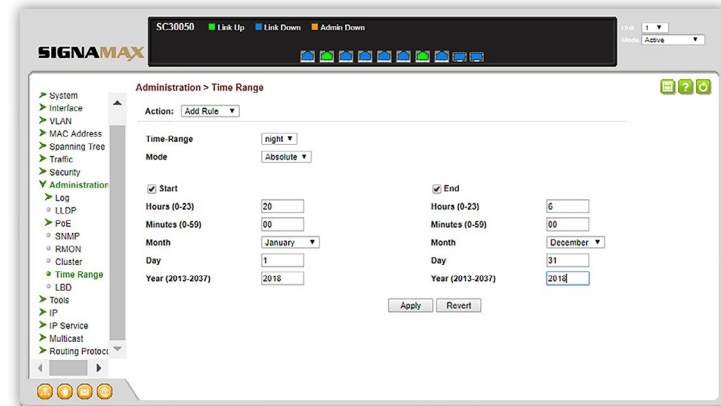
SIGNAMAX

SC30050 Link Up Link Down Admin Down

Unit 1
Mode Active

System
Interface
VLAN
MAC Address
Spanning Tree
Traffic
Security
Administration
Log
LLDP
PoE
SNMP
RMON
Cluster
Time Range
LBD
Tools
IP
IP Service
Multicast
Routing Protoco

Administration > Time Range

Action: Add Rule

Time-Range night
Mode Absolute

Start
Hours (0-23) 20
Minutes (0-59) 00
Month January
Day 1
Year (2013-2037) 2018

End
Hours (0-23) 6
Minutes (0-59) 00
Month December
Day 31
Year (2013-2037) 2018

Apply Revert